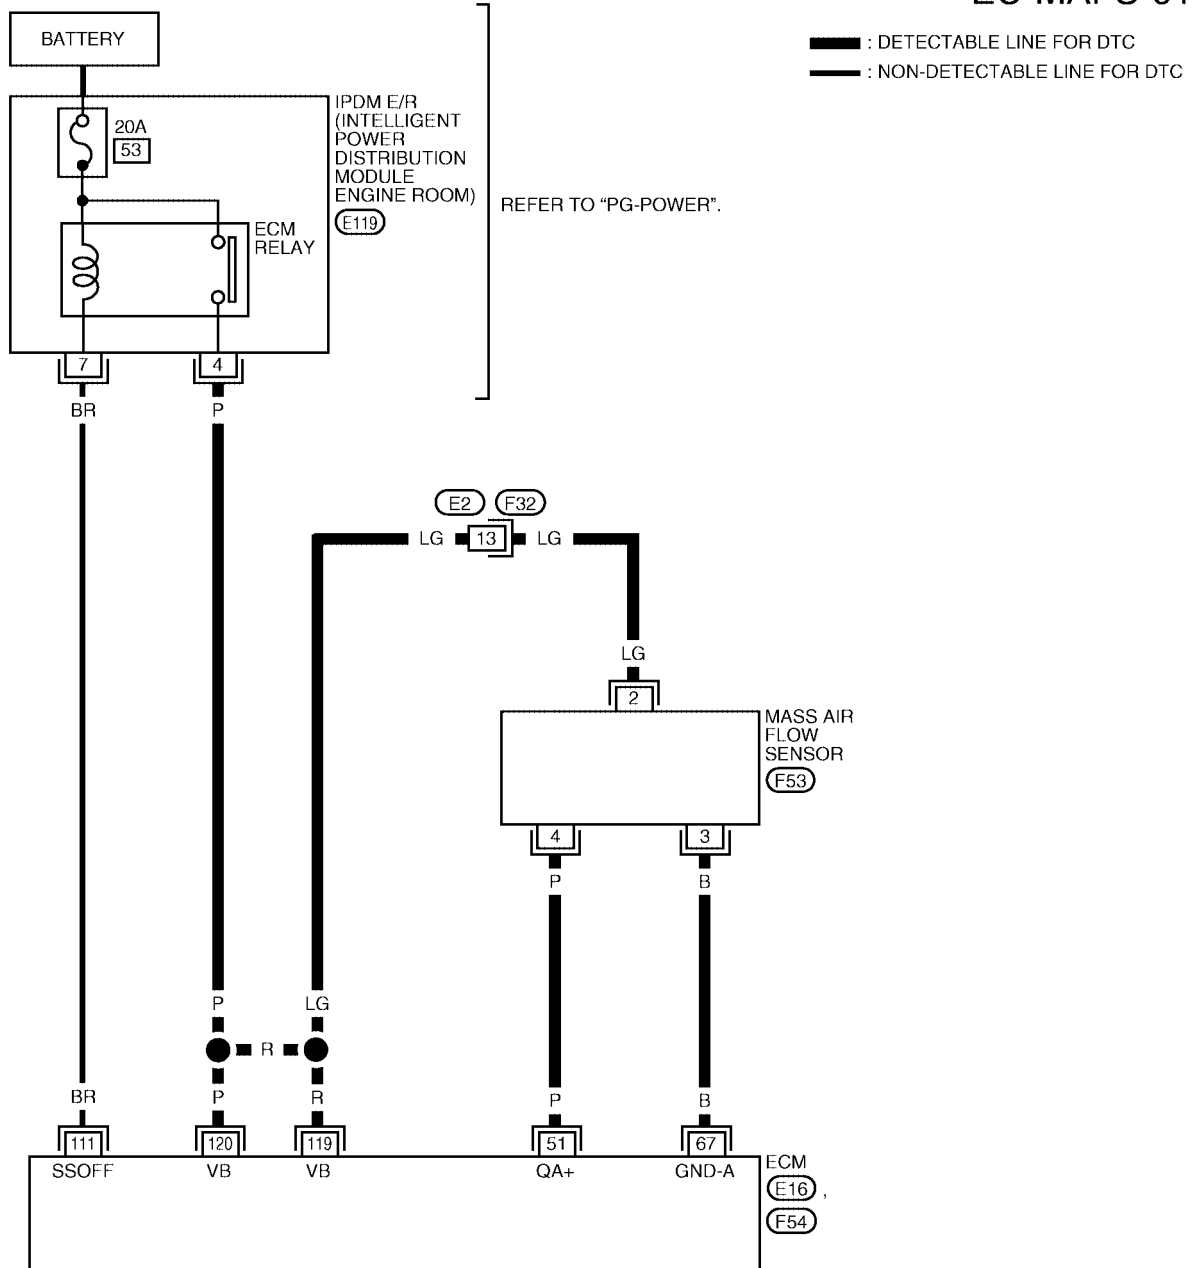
EC-MAFS-01

: DETECTABLE LINE FOR DTC
: NON-DETECTABLE LINE FOR DTC

BATTERY

20A
53

IPDM E/R (INTELLIGENT POWER DISTRIBUTION MODULE ENGINE ROOM)
E119

ECM RELAY

REFER TO "PG-POWER".

7
4
BR
P

E2
F32
LG
13
LG

LG
2
MASS AIR FLOW SENSOR
F53

4
3
P
B

P
LG
R
BR
P
R
P
B

111
120
119
51
67
SSOFF
VB
VB
QA+
GND-A
ECM
E16,
F54